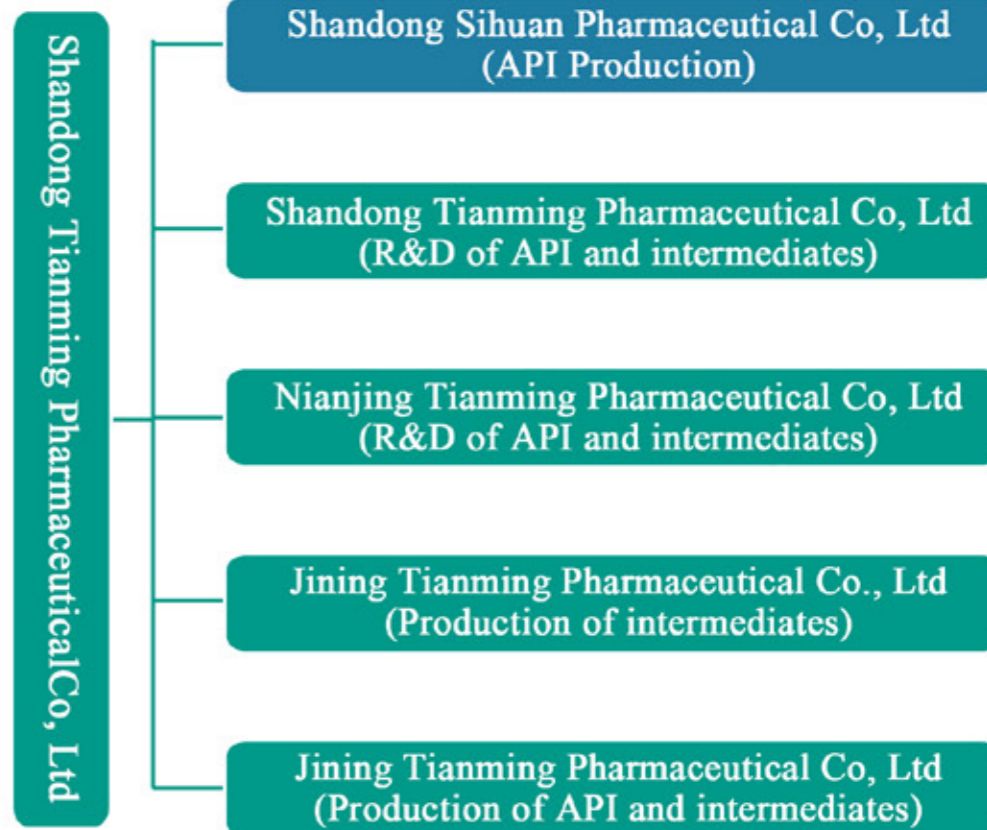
Shandong Tianming PharmaceuticalCo, Ltd

Shandong Sihuan Pharmaceutical Co, Ltd
(API Production)

Shandong Tianming Pharmaceutical Co, Ltd
(R&D of API and intermediates)

Nianjing Tianming Pharmaceutical Co, Ltd
(R&D of API and intermediates)

Jining Tianming Pharmaceutical Co., Ltd
(Production of intermediates)

Jining Tianming Pharmaceutical Co, Ltd
(Production of API and intermediates)